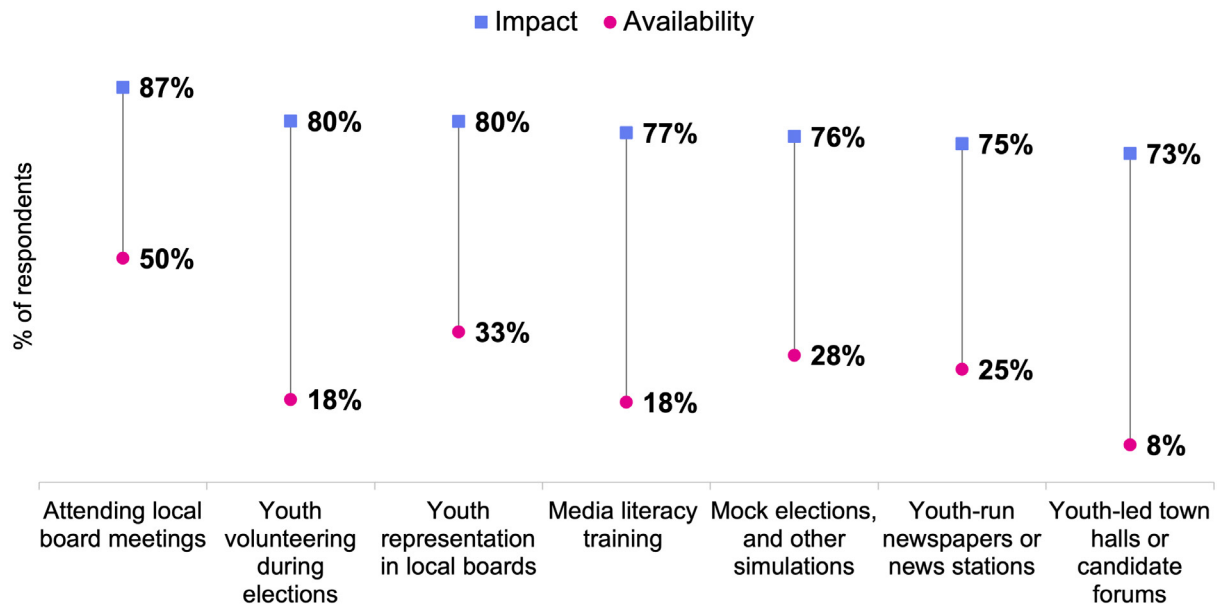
Impact Availability

% of respondents

87%
50%
Attending local board meetings

80%
18%
Youth volunteering during elections

80%
33%
Youth representation in local boards

77%
18%
Media literacy training

76%
28%
Mock elections, and other simulations

75%
25%
Youth-run newspapers or news stations

73%
8%
Youth-led town halls or candidate forums